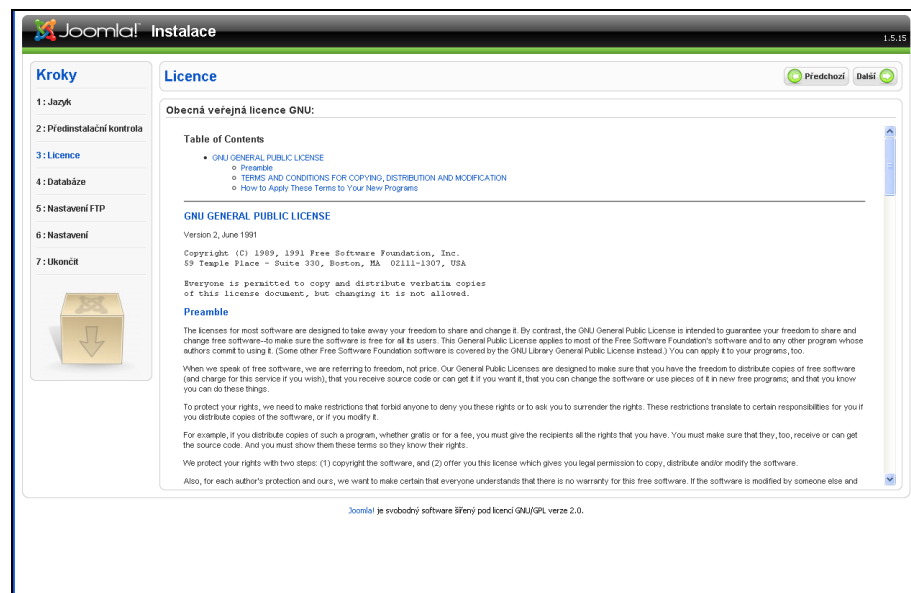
Joomla! Instalace

1.5.15

Kroky

1 : Jazyk

2 : Předinstalační kontrola

3 : Licence

4 : Databáze

5 : Nastavení FTP

6 : Nastavení

7 : Ukončit

Licence

Předchozí

Další

Obecná veřejná licence GNU:

Table of Contents

- GNU GENERAL PUBLIC LICENSE
  - Preamble
  - TERMS AND CONDITIONS FOR COPYING, DISTRIBUTION AND MODIFICATION
  - How to Apply These Terms to Your New Programs

GNU GENERAL PUBLIC LICENSE

Version 2, June 1991

Copyright (C) 1989, 1991 Free Software Foundation, Inc.
59 Temple Place - Suite 330, Boston, MA 02111-1307, USA

Everyone is permitted to copy and distribute verbatim copies
of this license document, but changing it is not allowed.

Preamble

The licenses for most software are designed to take away your freedom to share and change it. By contrast, the GNU General Public License is intended to guarantee your freedom to share and change free software--to make sure the software is free for all its users. This General Public License applies to most of the Free Software Foundation's software and to any other program whose authors commit to using it. (Some other Free Software Foundation software is covered by the GNU Library General Public License instead.) You can apply it to your programs, too.

When we speak of free software, we are referring to freedom, not price. Our General Public Licenses are designed to make sure that you have the freedom to distribute copies of free software (and charge for this service if you wish), that you receive source code or can get it if you want it, that you can change the software or use pieces of it in new free programs; and that you know you can do these things.

To protect your rights, we need to make restrictions that forbid anyone to deny you these rights or to ask you to surrender the rights. These restrictions translate to certain responsibilities for you if you distribute copies of the software, or if you modify it.

For example, if you distribute copies of such a program, whether gratis or for a fee, you must give the recipients all the rights that you have. You must make sure that they, too, receive or can get the source code. And you must show them these terms so they know their rights.

We protect your rights with two steps: (1) copyright the software, and (2) offer you this license which gives you legal permission to copy, distribute and/or modify the software.

Also, for each author's protection and ours, we want to make certain that everyone understands that there is no warranty for this free software. If the software is modified by someone else and

Joomla! je svobodný software šířený pod licencí GNU/GPL verze 2.0.